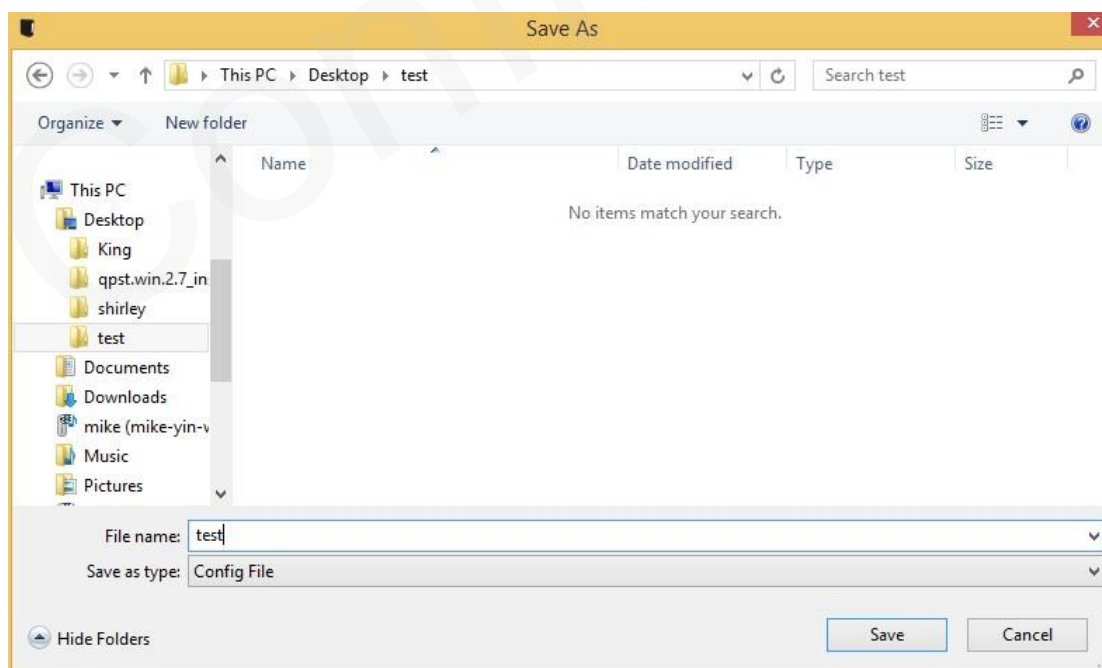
Save As

This PC ▸ Desktop ▸ test

Search test

Organize ▾ New folder

This PC
Desktop
King
qpst.win.2.7_in
shirley
test
Documents
Downloads
mike (mike-yin-v
Music
Pictures

| Name | Date modified | Type | Size |
|---|---|---|---|

No items match your search.

File name: test

Save as type: Config File

Hide Folders

Save

Cancel